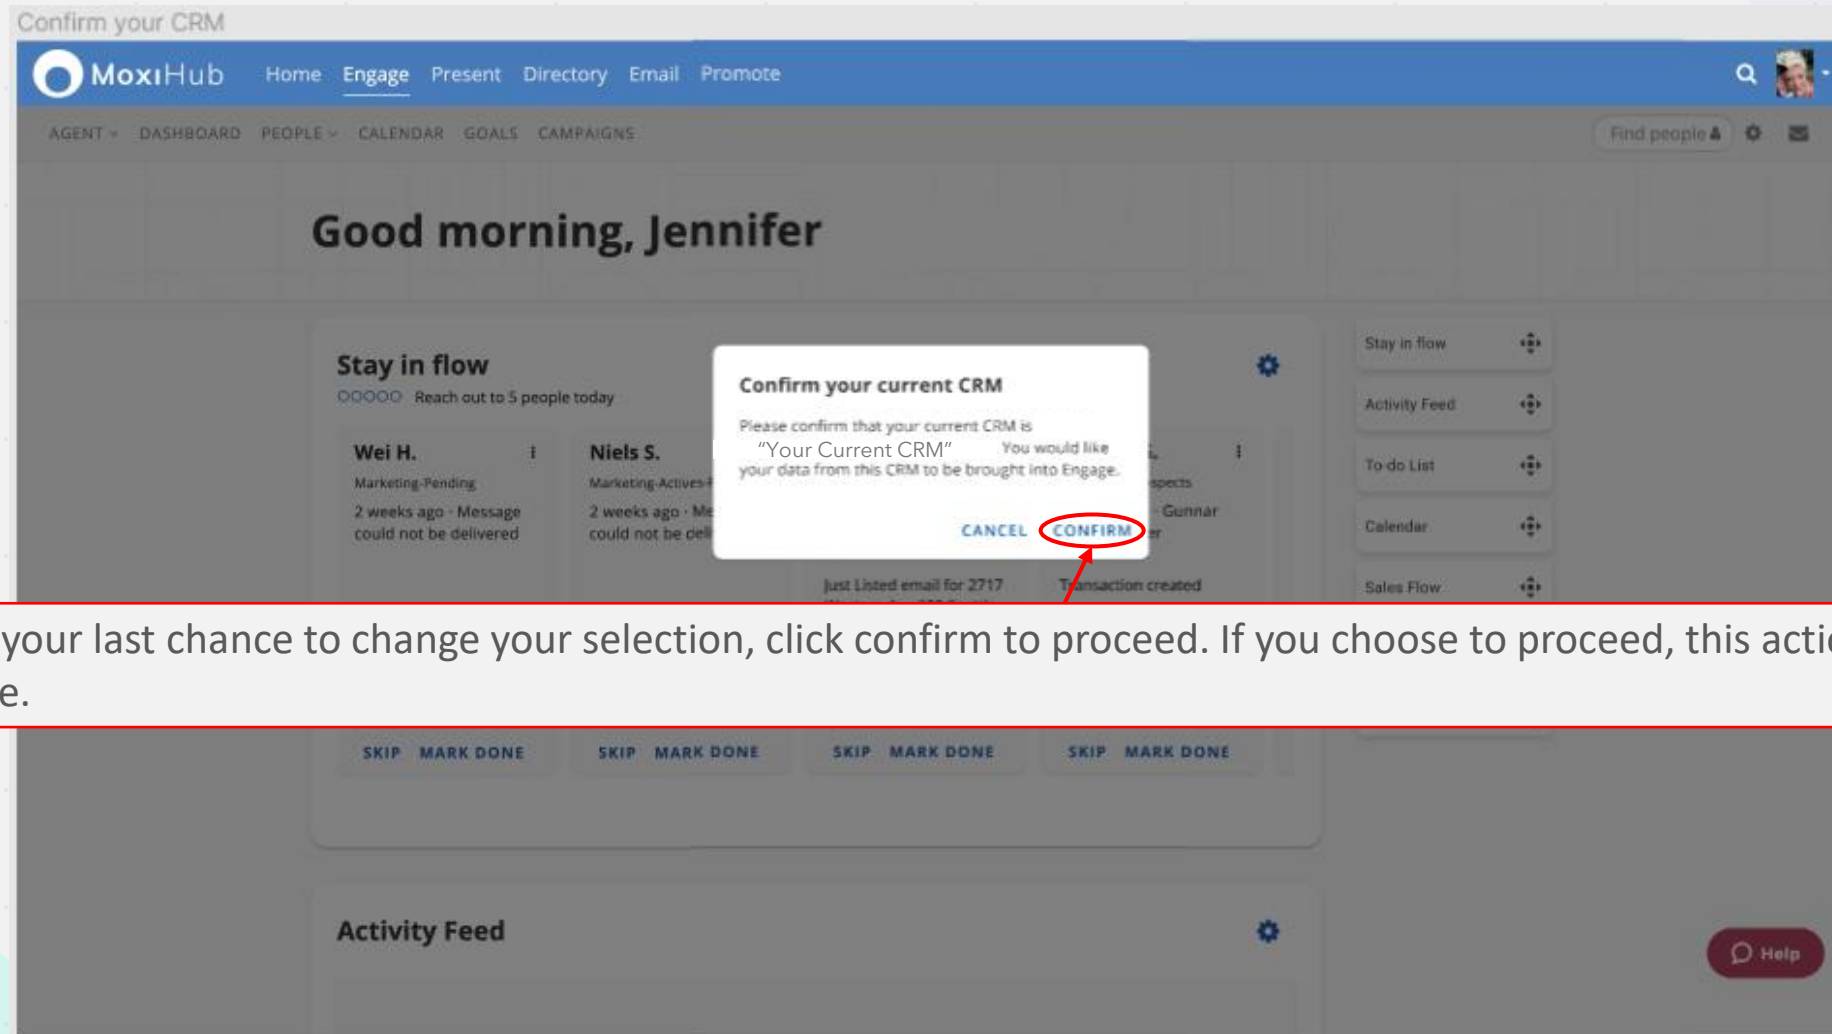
Confirm your CRM

MoxiHub Home Engage Present Directory Email Promote

AGENT DASHBOARD PEOPLE CALENDAR GOALS CAMPAIGNS

Find people

Good morning, Jennifer

Stay in flow

Reach out to 5 people today

Wei H.
Marketing-Pending
2 weeks ago · Message could not be delivered

Niels S.
Marketing-Actives-
2 weeks ago · Me could not be deli

spects
· Gunnar
er

Just Listed email for 2717

Transaction created

Confirm your current CRM

Please confirm that your current CRM is "Your Current CRM" You would like your data from this CRM to be brought into Engage.

CANCEL CONFIRM

Stay in flow
Activity Feed
To-do List
Calendar
Sales Flow

your last chance to change your selection, click confirm to proceed. If you choose to proceed, this acti
e.

SKIP MARK DONE SKIP MARK DONE SKIP MARK DONE SKIP MARK DONE

Activity Feed

Help